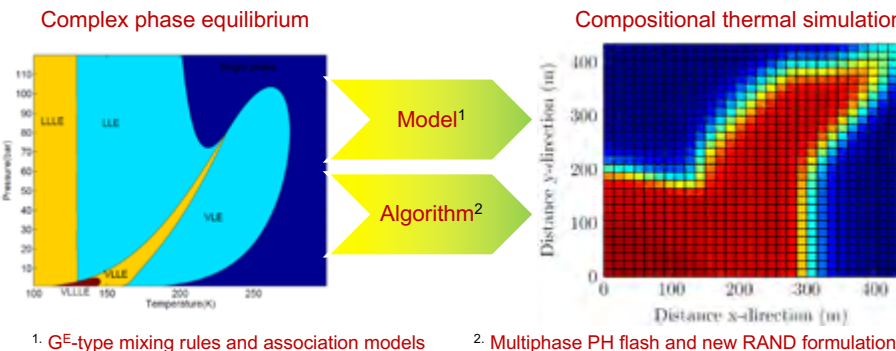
Complex phase equilibrium

Compositional thermal simulation

110
100
90
80
70
60
50
40
30
20
10
Pressure(bar)
LLLE
LLE
Single phase
VLE
VLLE
VLLLE
100
150
200
250
Temperature(K)

Model$^{1}$

Algorithm$^{2}$

Distance y-direction (m)
400
300
200
100
0
0
100
200
300
400
Distance x-direction (m)

$^{1.}$ G$^{E}$-type mixing rules and association models

$^{2.}$ Multiphase PH flash and new RAND formulation